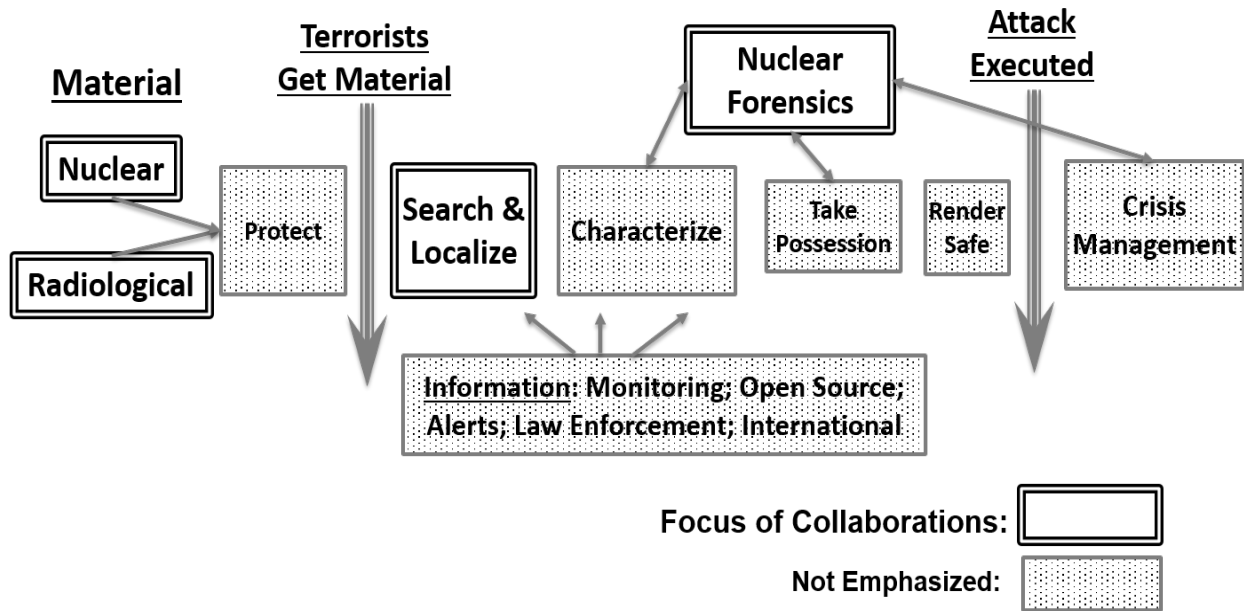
Material

Nuclear

Radiological

Terrorists Get Material

Protect

Search & Localize

Characterize

Nuclear Forensics

Take Possession

Render Safe

Attack Executed

Crisis Management

Information: Monitoring; Open Source; Alerts; Law Enforcement; International

Focus of Collaborations:

Not Emphasized: